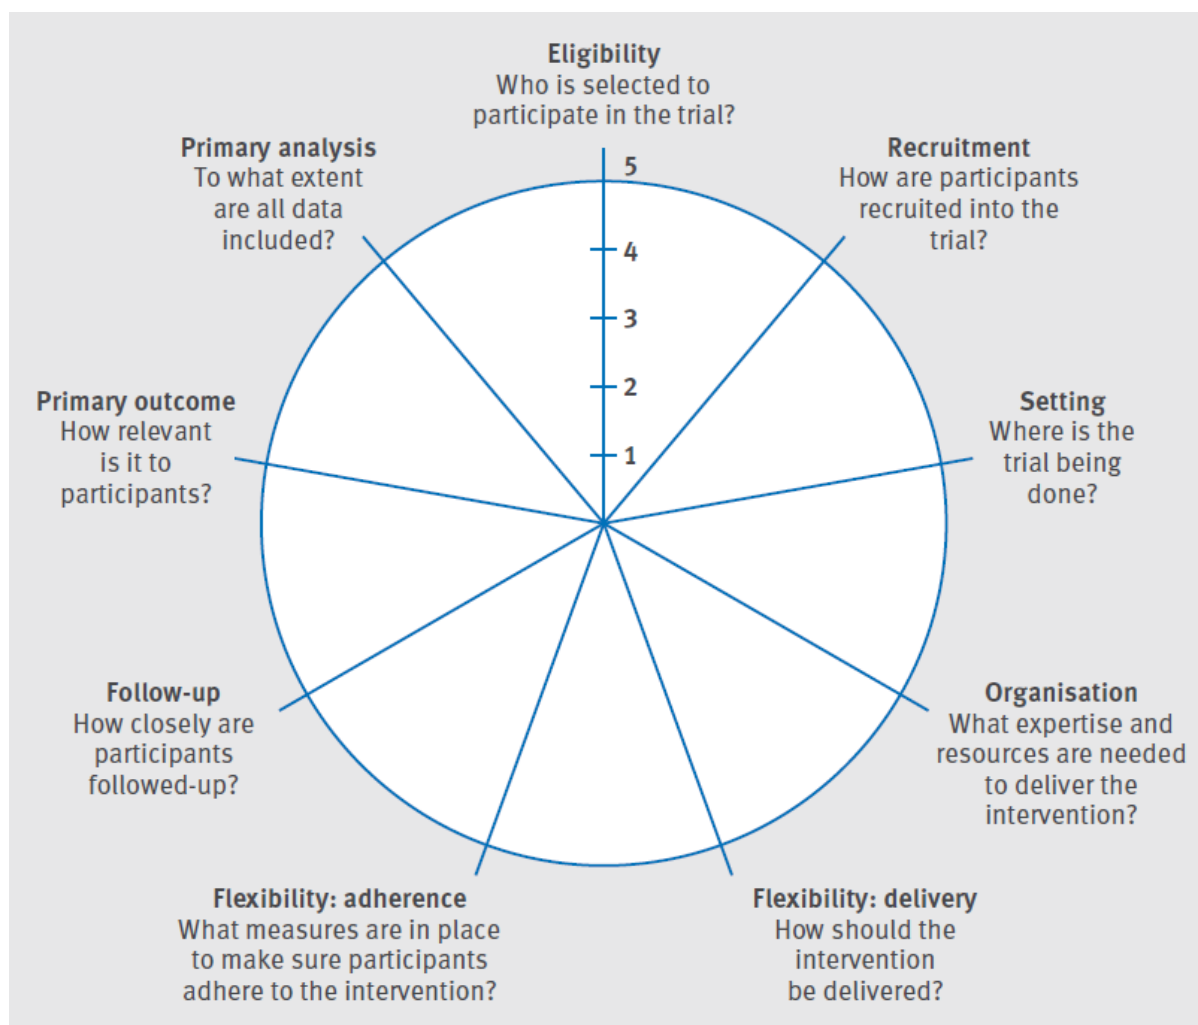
Eligibility
Who is selected to participate in the trial?

Recruitment
How are participants recruited into the trial?

Setting
Where is the trial being done?

Organisation
What expertise and resources are needed to deliver the intervention?

Flexibility: delivery
How should the intervention be delivered?

Flexibility: adherence
What measures are in place to make sure participants adhere to the intervention?

Follow-up
How closely are participants followed-up?

Primary outcome
How relevant is it to participants?

Primary analysis
To what extent are all data included?

5
4
3
2
1